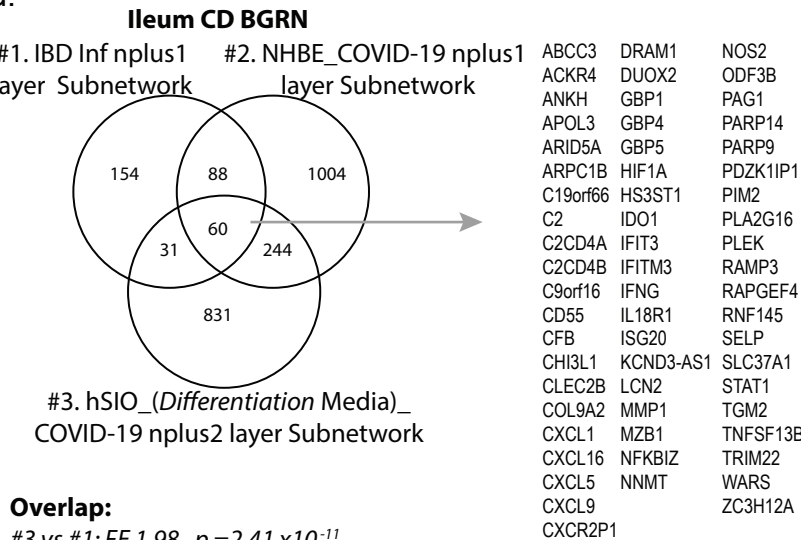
Ileum CD BGRN

#1. IBD Inf nplus1 layer Subnetwork

#2. NHBE_COVID-19 nplus1 layer Subnetwork

154
88
1004
60
31
244
831

#3. hSIO_(*Differentiation* Media)_ COVID-19 nplus2 layer Subnetwork

| | | |
|---|---|---|
| ABCC3 | DRAM1 | NOS2 |
| ACKR4 | DUOX2 | ODF3B |
| ANKH | GBP1 | PAG1 |
| APOL3 | GBP4 | PARP14 |
| ARID5A | GBP5 | PARP9 |
| ARPC1B | HIF1A | PDZK1IP1 |
| C19orf66 | HS3ST1 | PIM2 |
| C2 | IDO1 | PLA2G16 |
| C2CD4A | IFIT3 | PLEK |
| C2CD4B | IFITM3 | RAMP3 |
| C9orf16 | IFNG | RAPGEF4 |
| CD55 | IL18R1 | RNF145 |
| CFB | ISG20 | SELP |
| CHI3L1 | KCND3-AS1 | SLC37A1 |
| CLEC2B | LCN2 | STAT1 |
| COL9A2 | MMP1 | TGM2 |
| CXCL1 | MZB1 | TNFSF13B |
| CXCL16 | NFKBIZ | TRIM22 |
| CXCL5 | NNMT | WARS |
| CXCL9 | | ZC3H12A |
| CXCR2P1 | | |

Overlap:
#3 vs #1: FE 1.98, p =2.41 x$10^{-11}$